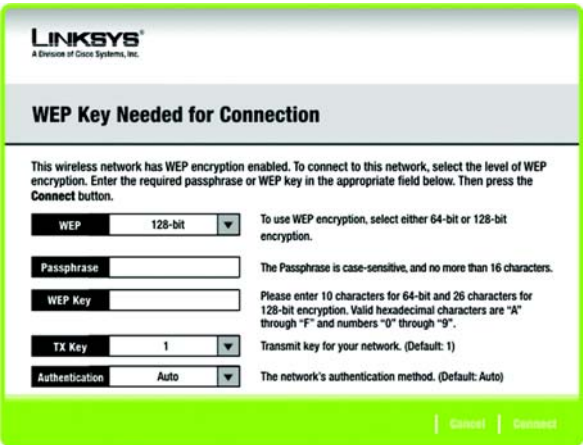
LINKSYS®
A Division of Cisco Systems, Inc.

WEP Key Needed for Connection

This wireless network has WEP encryption enabled. To connect to this network, select the level of WEP encryption. Enter the required passphrase or WEP key in the appropriate field below. Then press the Connect button.

WEP 128-bit — To use WEP encryption, select either 64-bit or 128-bit encryption.

Passphrase — The Passphrase is case-sensitive, and no more than 16 characters.

WEP Key — Please enter 10 characters for 64-bit and 26 characters for 128-bit encryption. Valid hexadecimal characters are "A" through "F" and numbers "0" through "9".

TX Key 1 — Transmit key for your network. (Default: 1)

Authentication Auto — The network's authentication method. (Default: Auto)

Cancel Connect